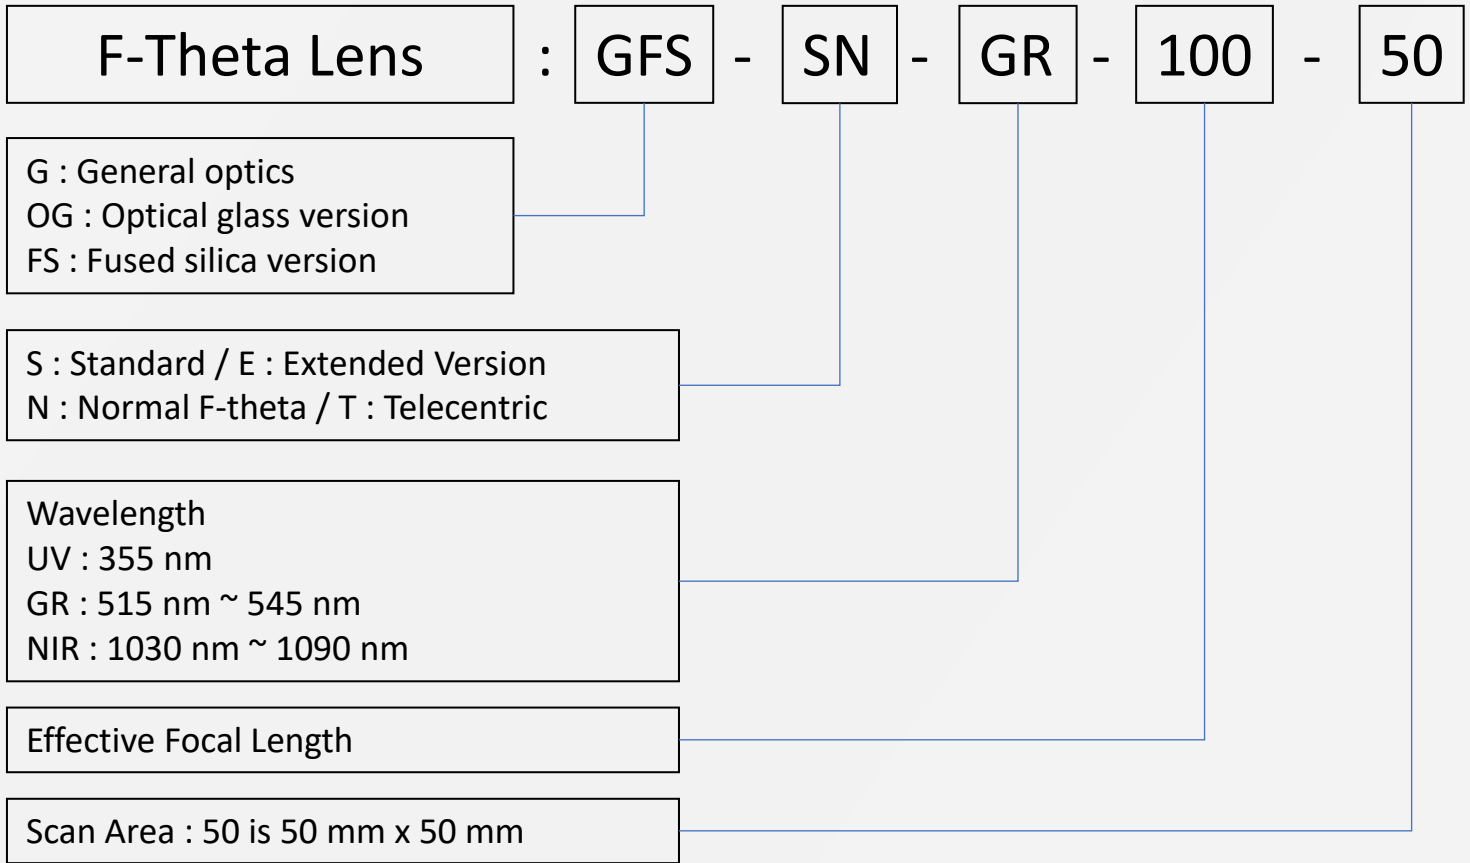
F-Theta Lens : GFS - SN - GR - 100 - 50

G : General optics
OG : Optical glass version
FS : Fused silica version

S : Standard / E : Extended Version
N : Normal F-theta / T : Telecentric

Wavelength
UV : 355 nm
GR : 515 nm ~ 545 nm
NIR : 1030 nm ~ 1090 nm

Effective Focal Length

Scan Area : 50 is 50 mm x 50 mm